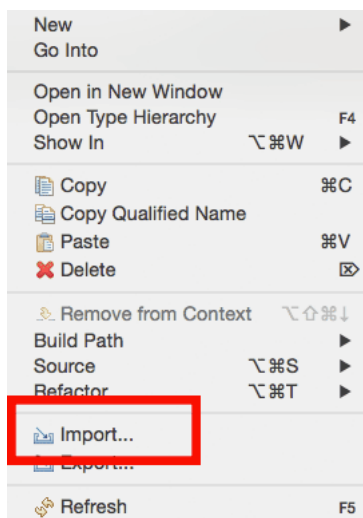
New ▶
Go Into

Open in New Window
Open Type Hierarchy F4
Show In ⌥⌘W ▶

Copy ⌘C
Copy Qualified Name
Paste ⌘V
Delete ⌦

Remove from Context ⌥⇧⌘↓
Build Path ▶
Source ⌥⌘S ▶
Refactor ⌥⌘T ▶

Import...
Export...

Refresh F5